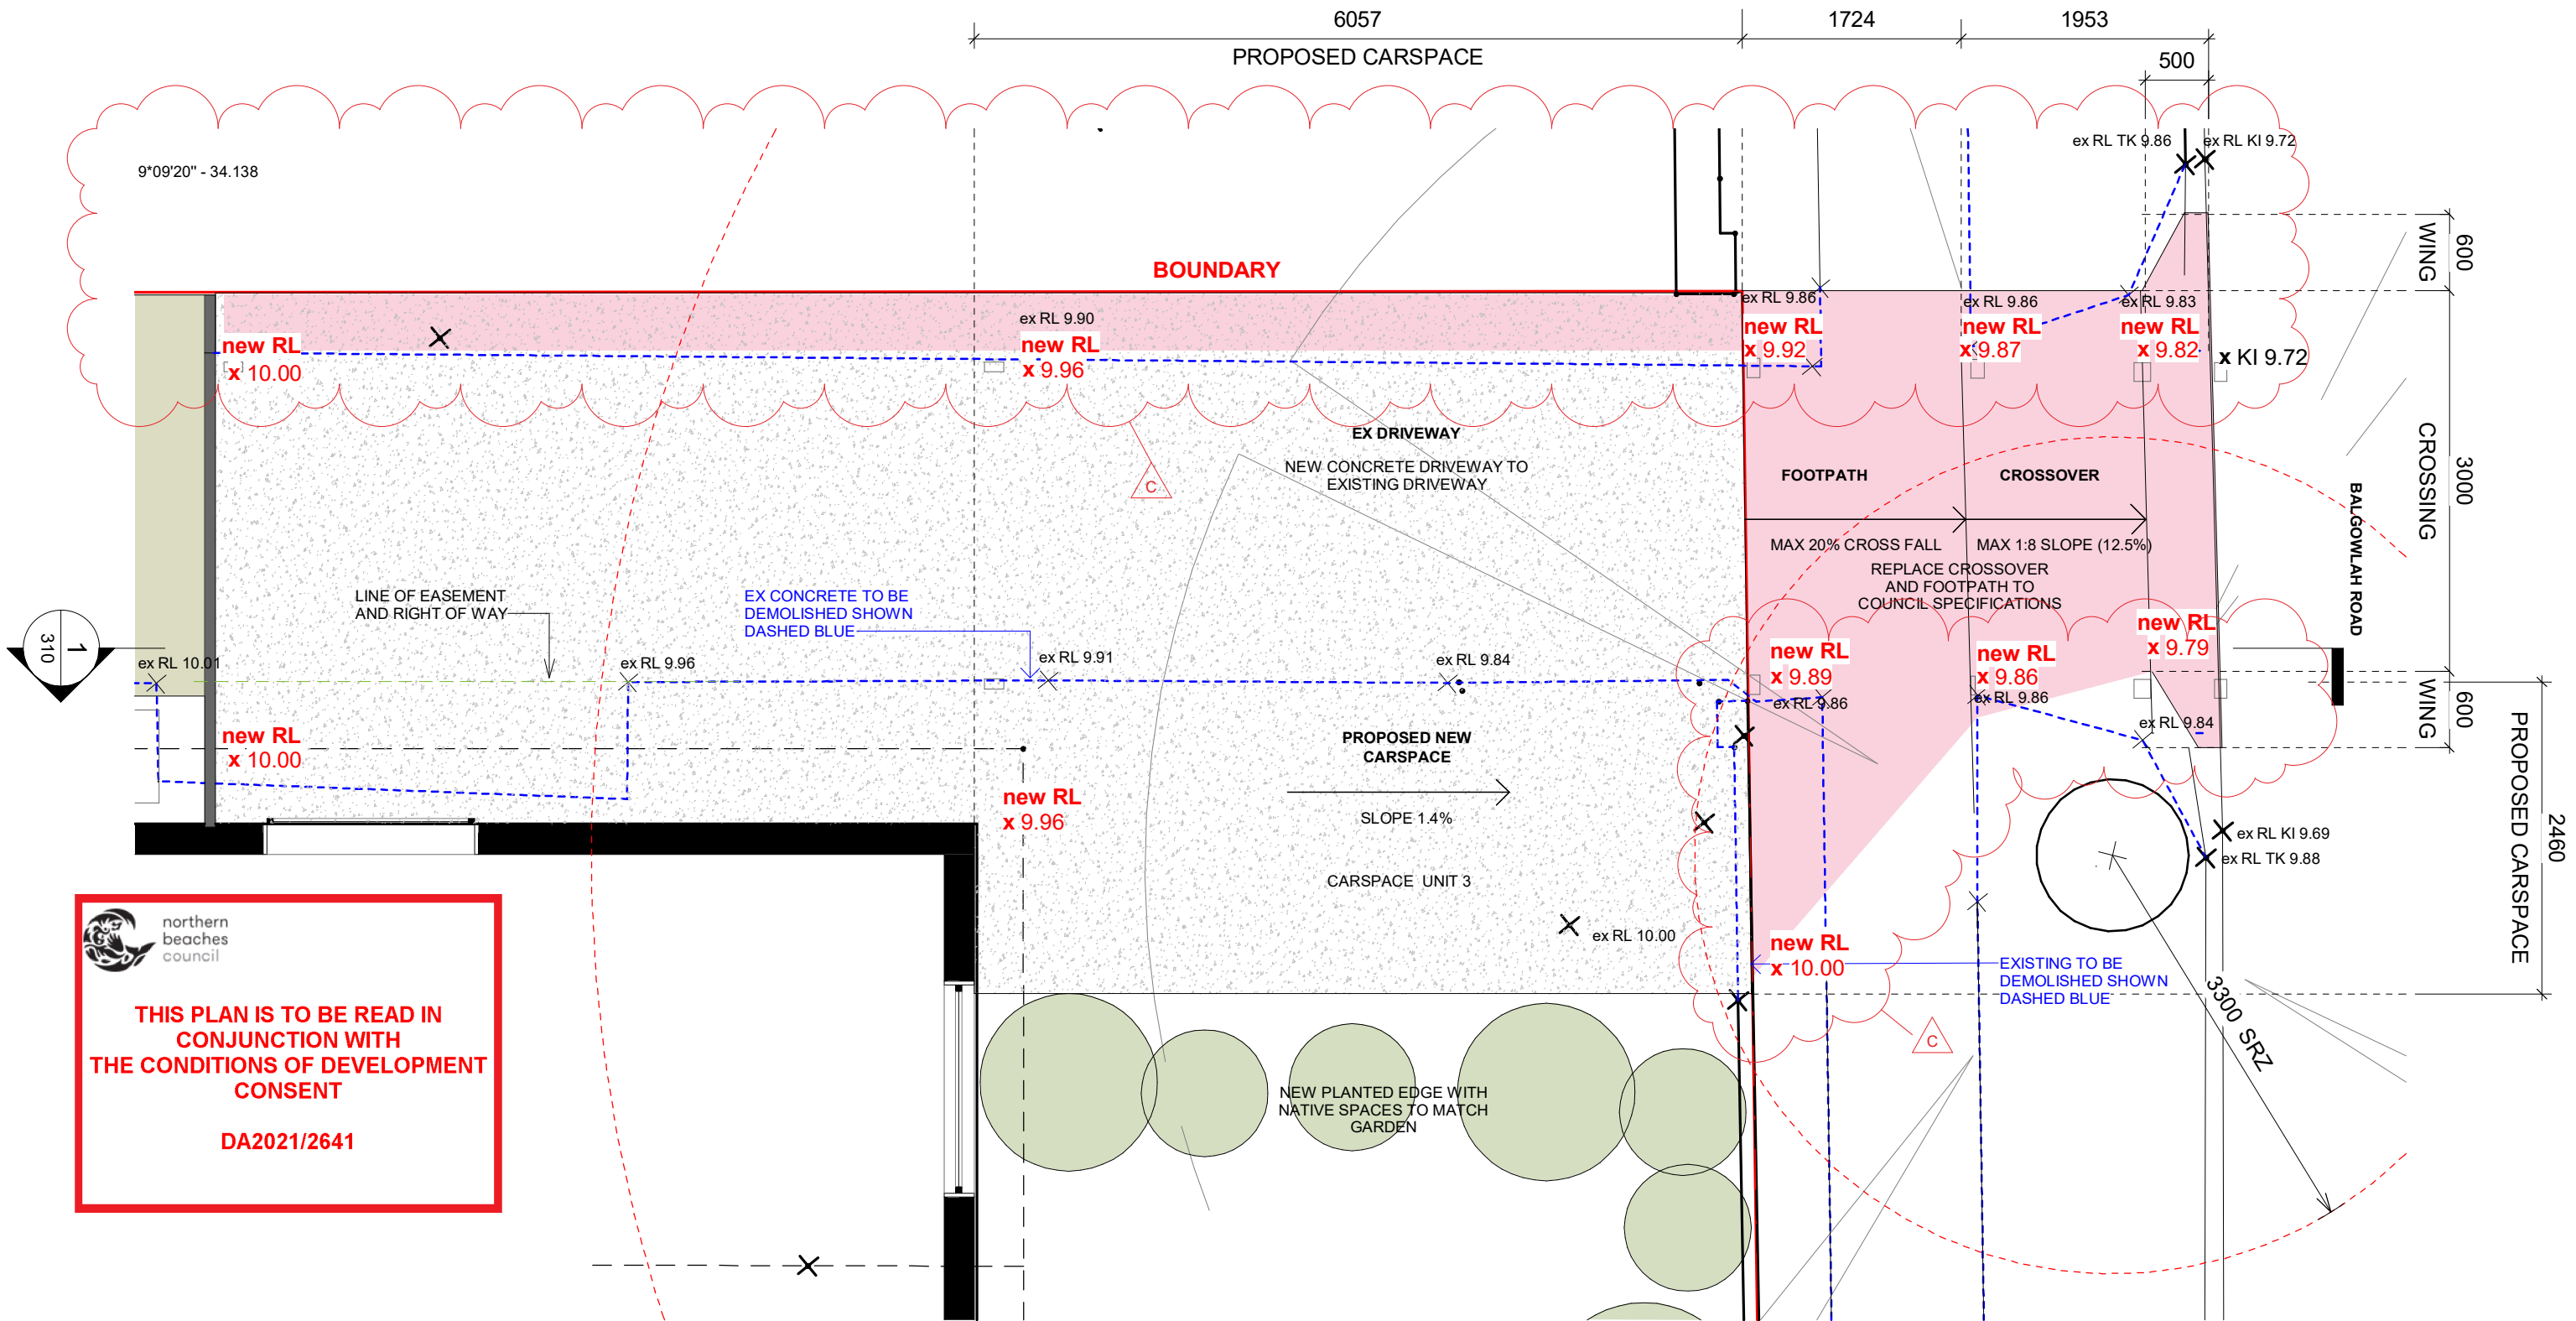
6057
PROPOSED CARSPACE
1724
1953
500

9°09'20" - 34.138

ex RL TK 9.86
ex RL KI 9.72

BOUNDARY

ex RL 9.90
new RL
x 9.96

new RL
x 10.00

ex RL 9.86
new RL
x 9.92

ex RL 9.86
new RL
x 9.87

ex RL 9.83
new RL
x 9.82

x KI 9.72

WING
600

EX DRIVEWAY
NEW CONCRETE DRIVEWAY TO EXISTING DRIVEWAY

C

FOOTPATH
CROSSOVER

MAX 20% CROSS FALL
MAX 1:8 SLOPE (12.5%)

REPLACE CROSSOVER AND FOOTPATH TO COUNCIL SPECIFICATIONS

BALGOWLAH ROAD
CROSSING
3000

LINE OF EASEMENT AND RIGHT OF WAY

EX CONCRETE TO BE DEMOLISHED SHOWN DASHED BLUE

1
310

ex RL 10.01
ex RL 9.96
ex RL 9.91
ex RL 9.84

new RL
x 9.89
ex RL 9.86

new RL
x 9.86
ex RL 9.86

new RL
x 9.79

ex RL 9.84

WING
600

new RL
x 10.00

new RL
x 9.96

PROPOSED NEW CARSPACE

SLOPE 1.4%

CARSPACE UNIT 3

ex RL 10.00

ex RL KI 9.69
ex RL TK 9.88

PROPOSED CARSPACE
2460

new RL
x 10.00

EXISTING TO BE DEMOLISHED SHOWN DASHED BLUE

C

3300 SRZ

NEW PLANTED EDGE WITH NATIVE SPACES TO MATCH GARDEN

northern beaches council

THIS PLAN IS TO BE READ IN CONJUNCTION WITH THE CONDITIONS OF DEVELOPMENT CONSENT

DA2021/2641